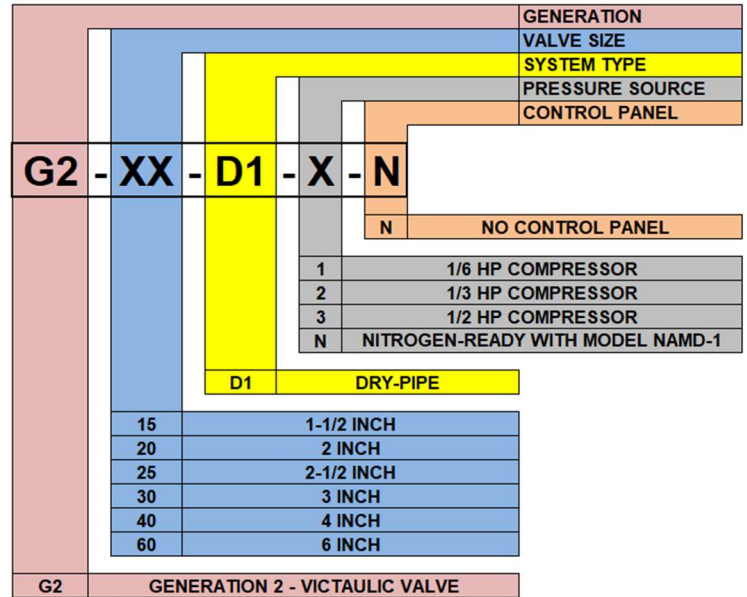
GENERATION
VALVE SIZE
SYSTEM TYPE
PRESSURE SOURCE
CONTROL PANEL

G2 - XX - D1 - X - N

| N | NO CONTROL PANEL |
|---|---|

| 1 | 1/6 HP COMPRESSOR |
|---|---|
| 2 | 1/3 HP COMPRESSOR |
| 3 | 1/2 HP COMPRESSOR |
| N | NITROGEN-READY WITH MODEL NAMD-1 |

| D1 | DRY-PIPE |
|---|---|

| 15 | 1-1/2 INCH |
|---|---|
| 20 | 2 INCH |
| 25 | 2-1/2 INCH |
| 30 | 3 INCH |
| 40 | 4 INCH |
| 60 | 6 INCH |

| G2 | GENERATION 2 - VICTAULIC VALVE |
|---|---|